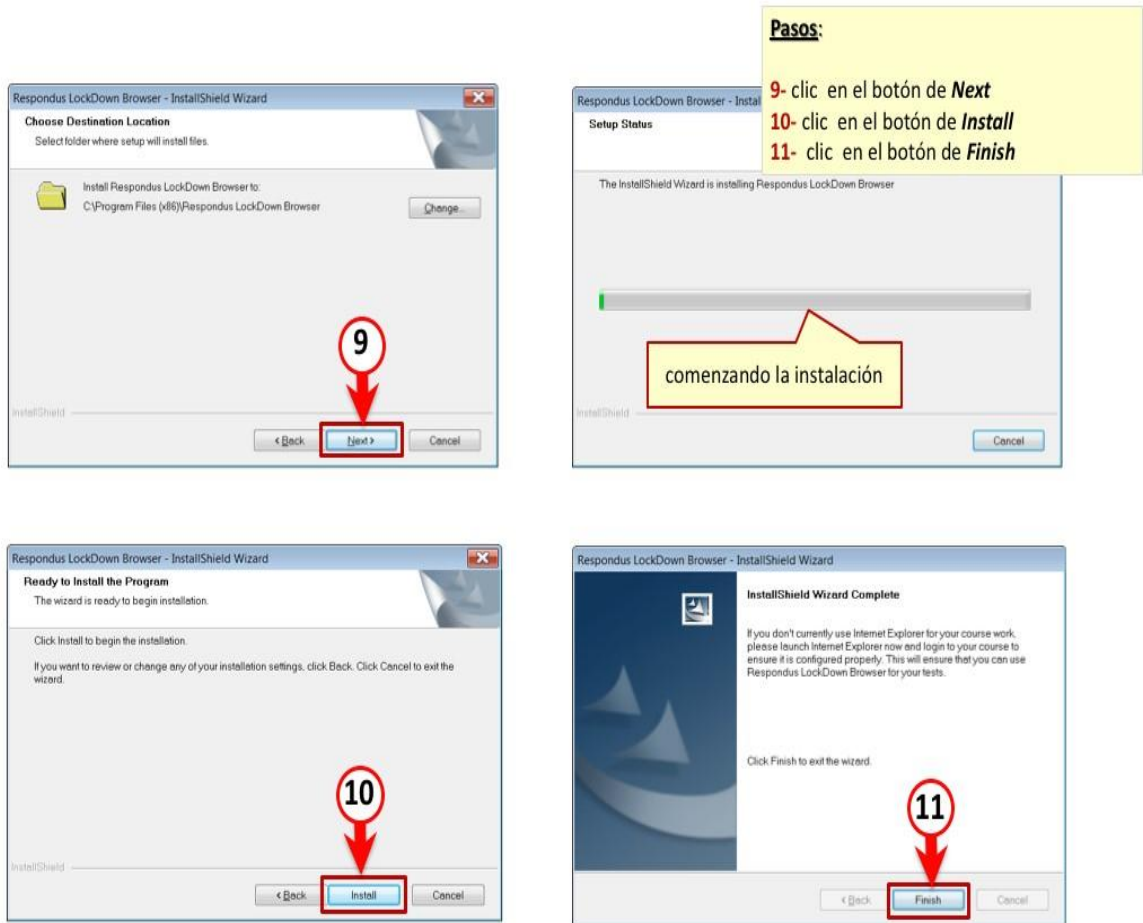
Pasos:

9- clic en el botón de ***Next***
10- clic en el botón de ***Install***
11- clic en el botón de ***Finish***

Respondus LockDown Browser - InstallShield Wizard
Choose Destination Location
Select folder where setup will install files.
Install Respondus LockDown Browser to:
C:\Program Files (x86)\Respondus LockDown Browser
Change...
9
InstallShield
< Back
Next >
Cancel

Respondus LockDown Browser - Instal
Setup Status
The InstallShield Wizard is installing Respondus LockDown Browser
comenzando la instalación
InstallShield
Cancel

Respondus LockDown Browser - InstallShield Wizard
Ready to Install the Program
The wizard is ready to begin installation.
Click Install to begin the installation.
If you want to review or change any of your installation settings, click Back. Click Cancel to exit the wizard.
10
InstallShield
< Back
Install
Cancel

Respondus LockDown Browser - InstallShield Wizard
InstallShield Wizard Complete
If you don't currently use Internet Explorer for your course work, please launch Internet Explorer now and login to your course to ensure it is configured properly. This will ensure that you can use Respondus LockDown Browser for your tests.
Click Finish to exit the wizard.
11
< Back
Finish
Cancel